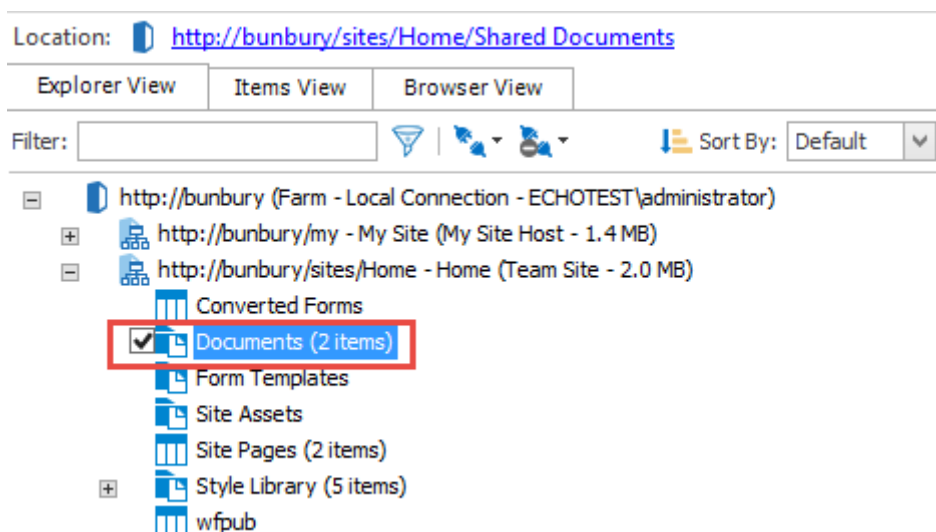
Location: http://bunbury/sites/Home/Shared Documents

Explorer View | Items View | Browser View

Filter: Sort By: Default

http://bunbury (Farm - Local Connection - ECHOTEST\administrator)
http://bunbury/my - My Site (My Site Host - 1.4 MB)
http://bunbury/sites/Home - Home (Team Site - 2.0 MB)
Converted Forms
Documents (2 items)
Form Templates
Site Assets
Site Pages (2 items)
Style Library (5 items)
wfpub